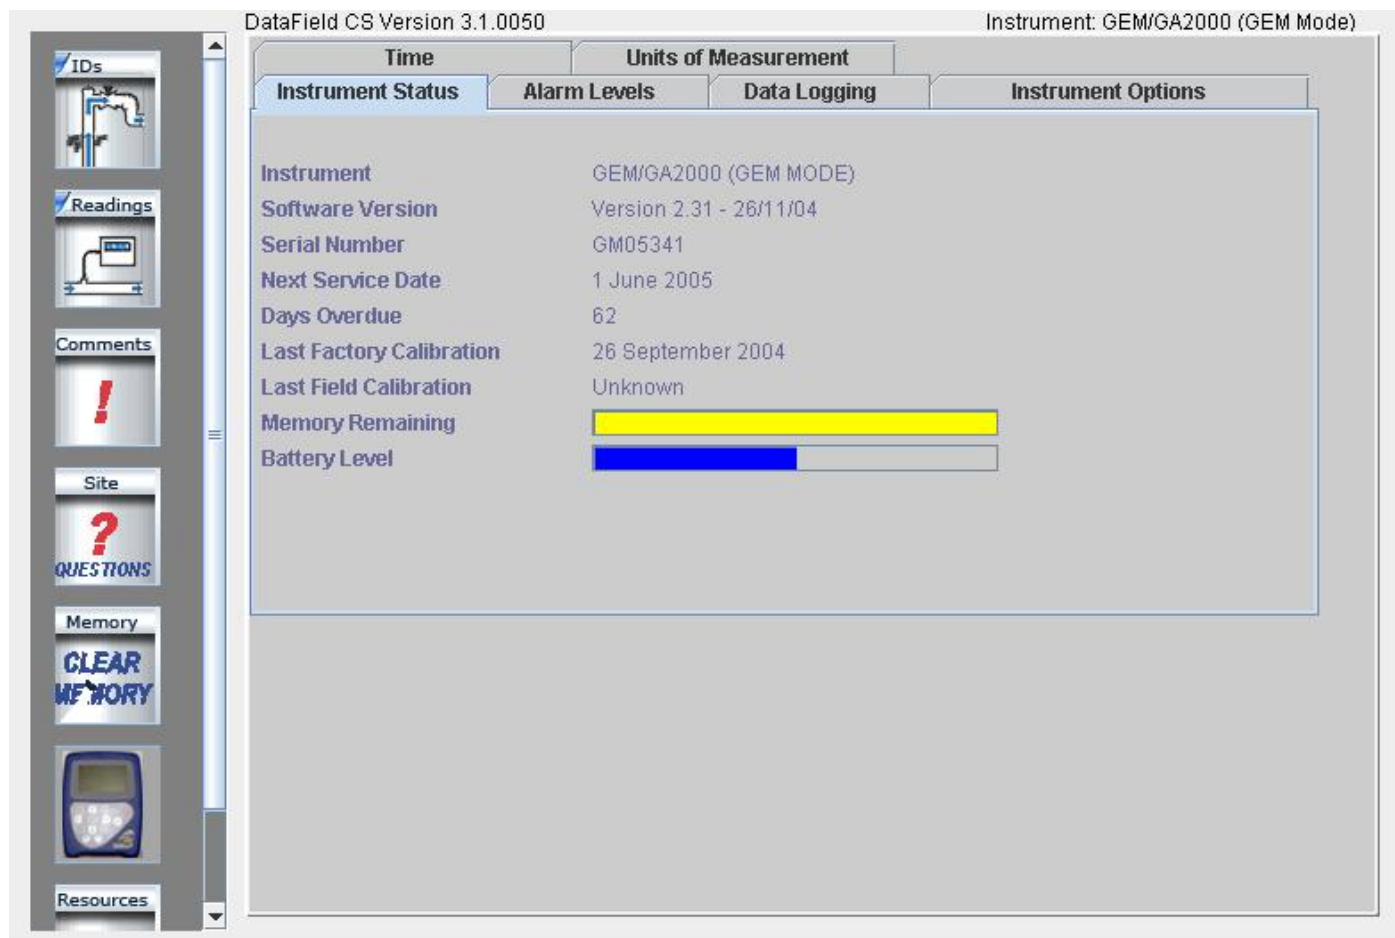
DataField CS Version 3.1.0050

Instrument: GEM/GA2000 (GEM Mode)

IDs

Readings

Comments

Site

QUESTIONS

Memory

CLEAR MEMORY

Resources

Time

Units of Measurement

Instrument Status

Alarm Levels

Data Logging

Instrument Options

| | |
|---|---|
| Instrument | GEM/GA2000 (GEM MODE) |
| Software Version | Version 2.31 - 26/11/04 |
| Serial Number | GM05341 |
| Next Service Date | 1 June 2005 |
| Days Overdue | 62 |
| Last Factory Calibration | 26 September 2004 |
| Last Field Calibration | Unknown |
| Memory Remaining | |
| Battery Level | |